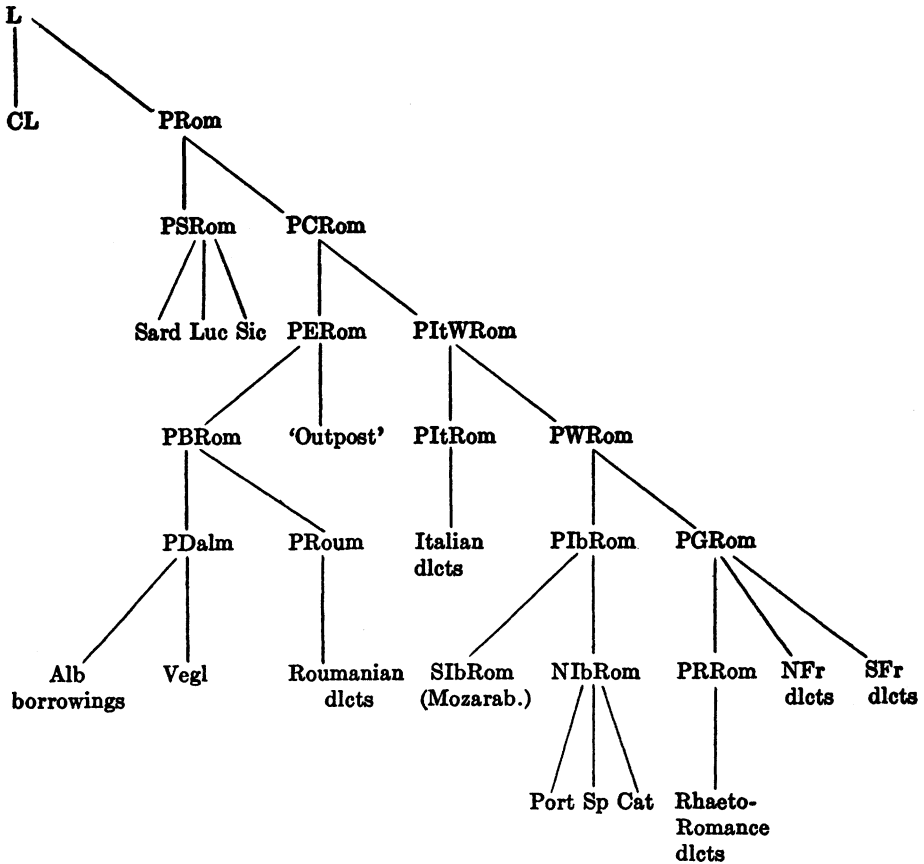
L

CL

PRom

PSRom

PCRom

Sard Luc Sic

PERom

PItWRom

PBRom

'Outpost'

PItRom

PWRom

PDalm

PRoum

Italian dlcts

PIbRom

PGRom

Alb borrowings

Vegl

Roumanian dlcts

SIbRom (Mozarab.)

NIbRom

PRRom

NFr dlcts

SFr dlcts

Port Sp Cat

Rhaeto-Romance dlcts